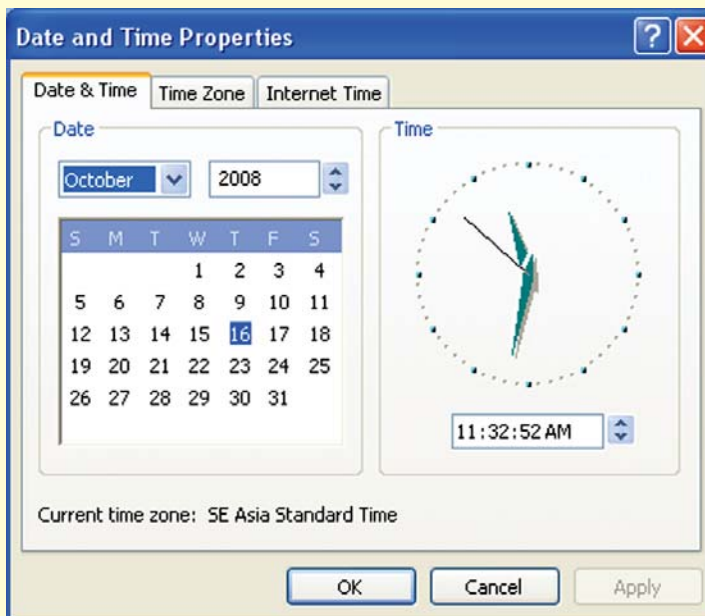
Date and Time Properties

?

Date & Time | Time Zone | Internet Time

Date

October

2008

| S | M | T | W | T | F | S |
|---|---|---|---|---|---|---|
| | | | 1 | 2 | 3 | 4 |
| 5 | 6 | 7 | 8 | 9 | 10 | 11 |
| 12 | 13 | 14 | 15 | 16 | 17 | 18 |
| 19 | 20 | 21 | 22 | 23 | 24 | 25 |
| 26 | 27 | 28 | 29 | 30 | 31 | |

Time

11:32:52 AM

Current time zone: SE Asia Standard Time

OK

Cancel

Apply